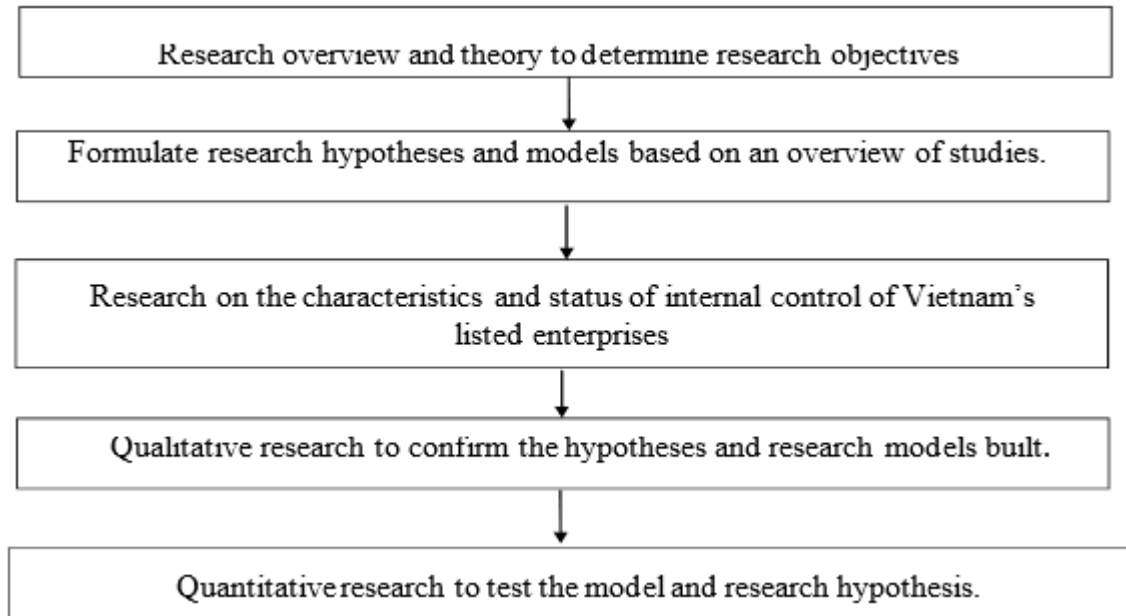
Research overview and theory to determine research objectives

Formulate research hypotheses and models based on an overview of studies.

Research on the characteristics and status of internal control of Vietnam's listed enterprises

Qualitative research to confirm the hypotheses and research models built.

Quantitative research to test the model and research hypothesis.